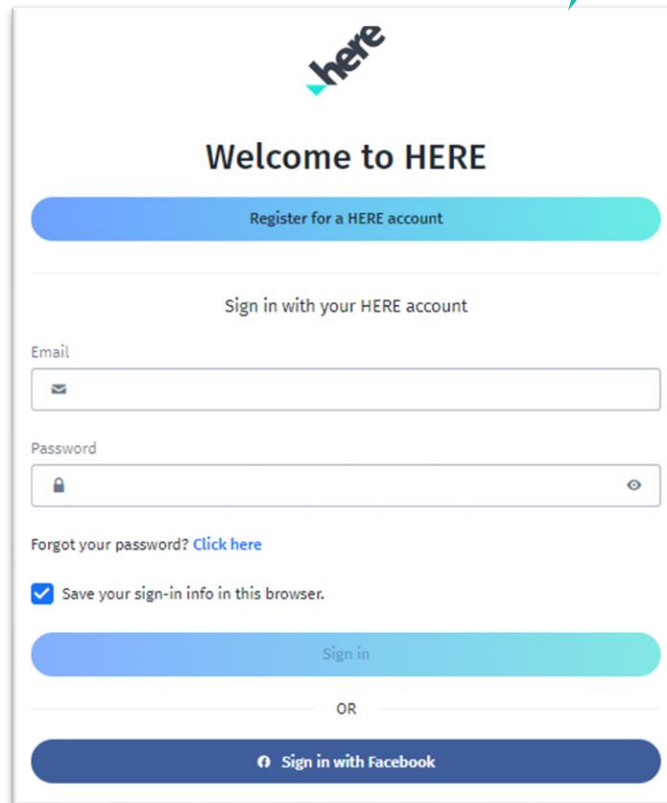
here

Welcome to HERE

Register for a HERE account

Sign in with your HERE account

Email

Password

Forgot your password? Click here

Save your sign-in info in this browser.

Sign in

OR

Sign in with Facebook